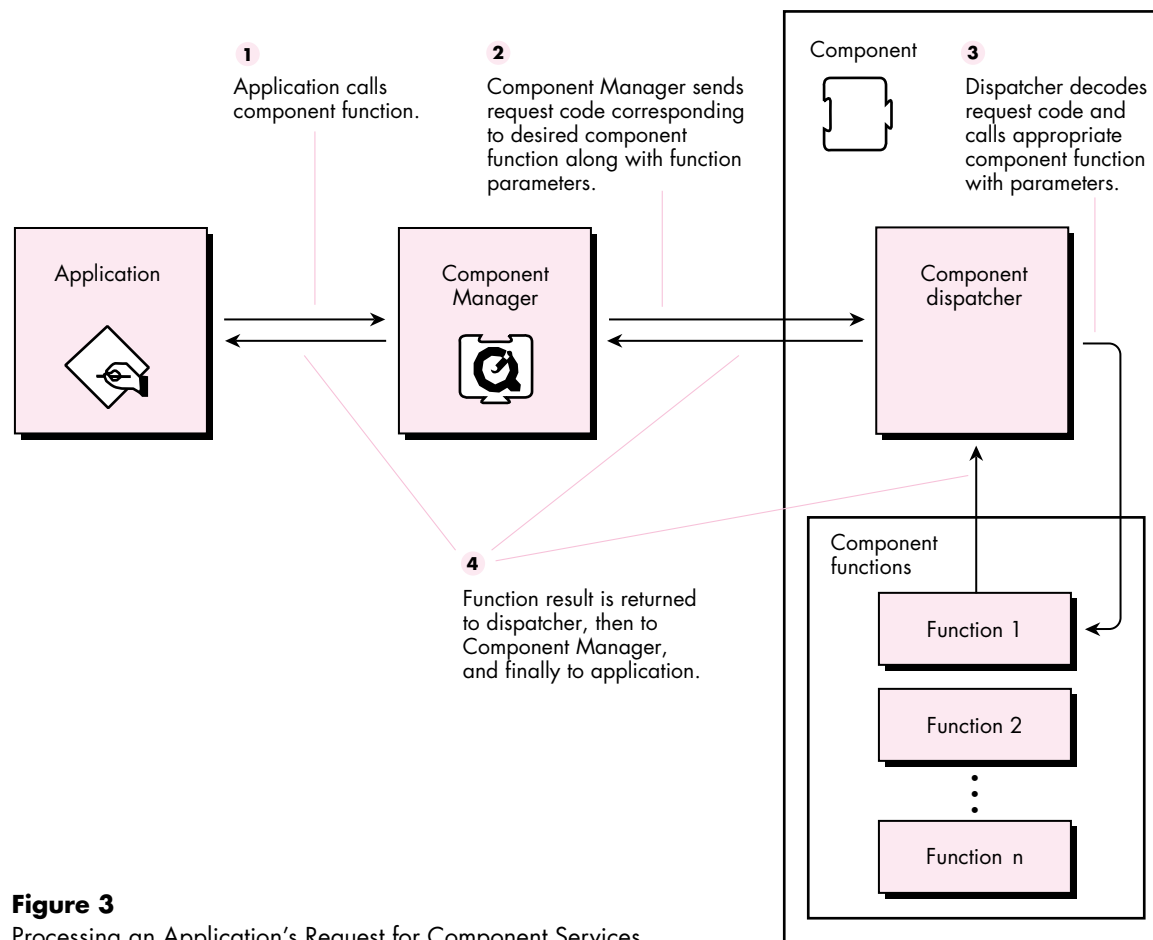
1
Application calls component function.

2
Component Manager sends request code corresponding to desired component function along with function parameters.

Component

3
Dispatcher decodes request code and calls appropriate component function with parameters.

Application

Component Manager

Component dispatcher

Component functions

4
Function result is returned to dispatcher, then to Component Manager, and finally to application.

Function 1

Function 2

Function n

**Figure 3**
Processing an Application's Request for Component Services